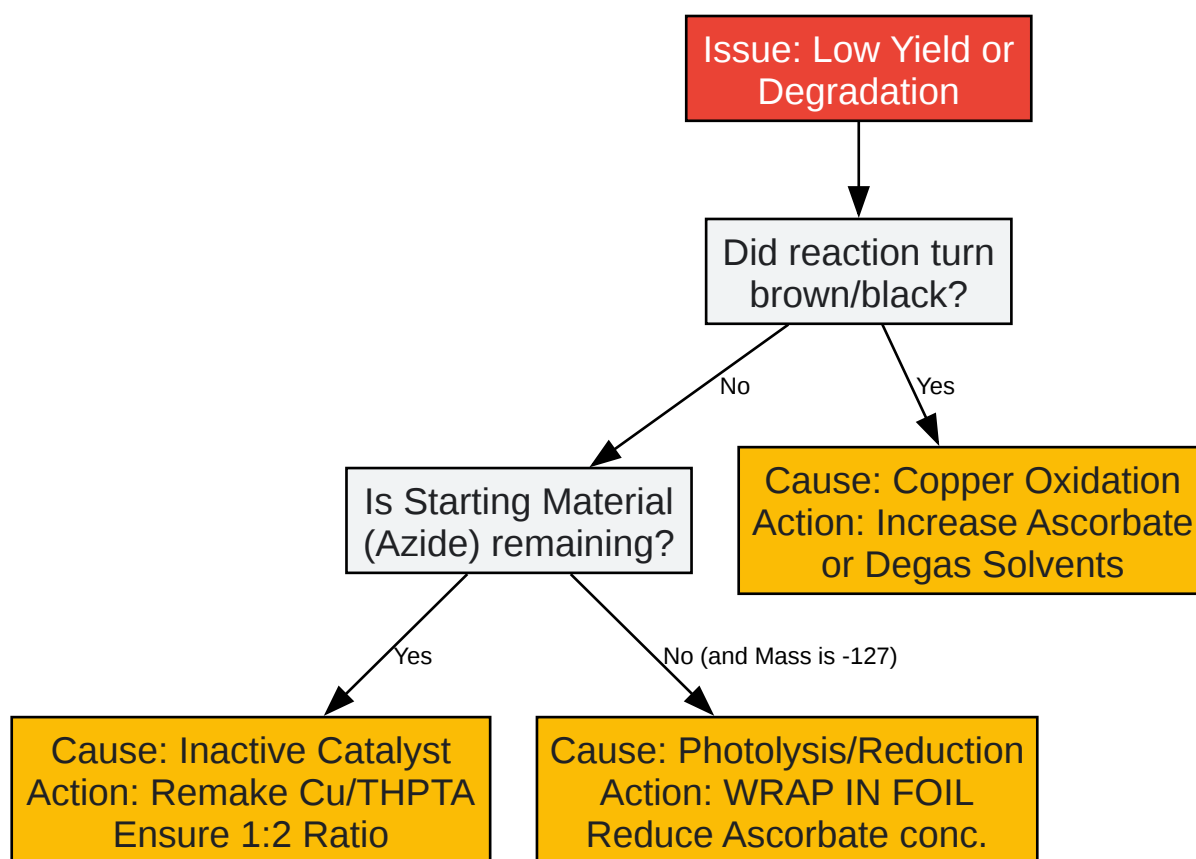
Issue: Low Yield or Degradation

Did reaction turn brown/black?

No

Yes

Is Starting Material (Azide) remaining?

Cause: Copper Oxidation
Action: Increase Ascorbate or Degas Solvents

Yes

No (and Mass is -127)

Cause: Inactive Catalyst
Action: Remake Cu/THPTA
Ensure 1:2 Ratio

Cause: Photolysis/Reduction
Action: WRAP IN FOIL
Reduce Ascorbate conc.